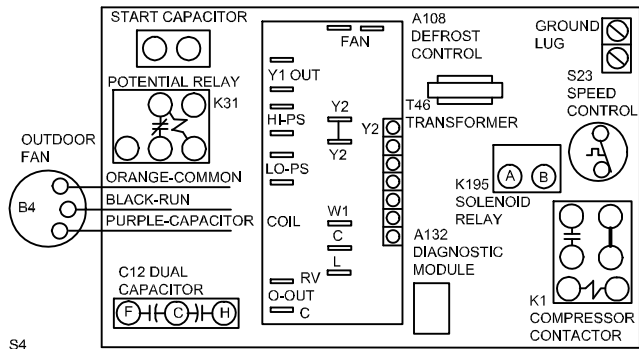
START CAPACITOR

POTENTIAL RELAY
K31

OUTDOOR FAN
B4
ORANGE-COMMON
BLACK-RUN
PURPLE-CAPACITOR

C12 DUAL CAPACITOR
F C H

FAN
Y1 OUT
HI-PS
Y2
Y2
LO-PS
COIL
W1
C
L
RV
O-OUT
C
Y2

A108 DEFROST CONTROL

T46 TRANSFORMER

GROUND LUG

S23 SPEED CONTROL

K195 SOLENOID RELAY
A B

A132 DIAGNOSTIC MODULE

K1 COMPRESSOR CONTACTOR

S4